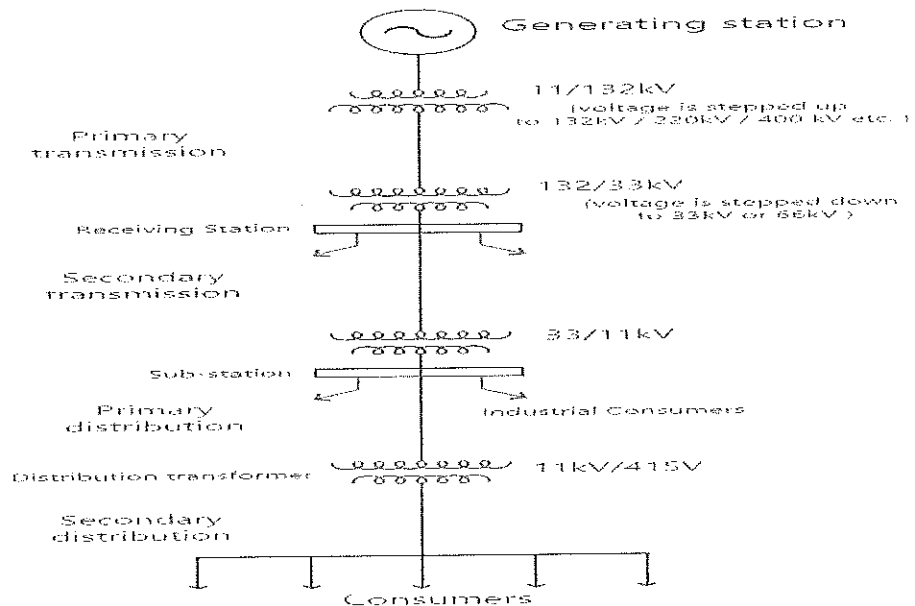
Generating station

11/132kV
(voltage is stepped up to 132kV / 220kV / 400 kV etc. )

Primary transmission

132/33kV
(voltage is stepped down to 33kV or 66kV )

Receiving Station

Secondary transmission

33/11kV

Sub-station

Primary distribution

Industrial Consumers

Distribution transformer

11kV/415V

Secondary distribution

Consumers